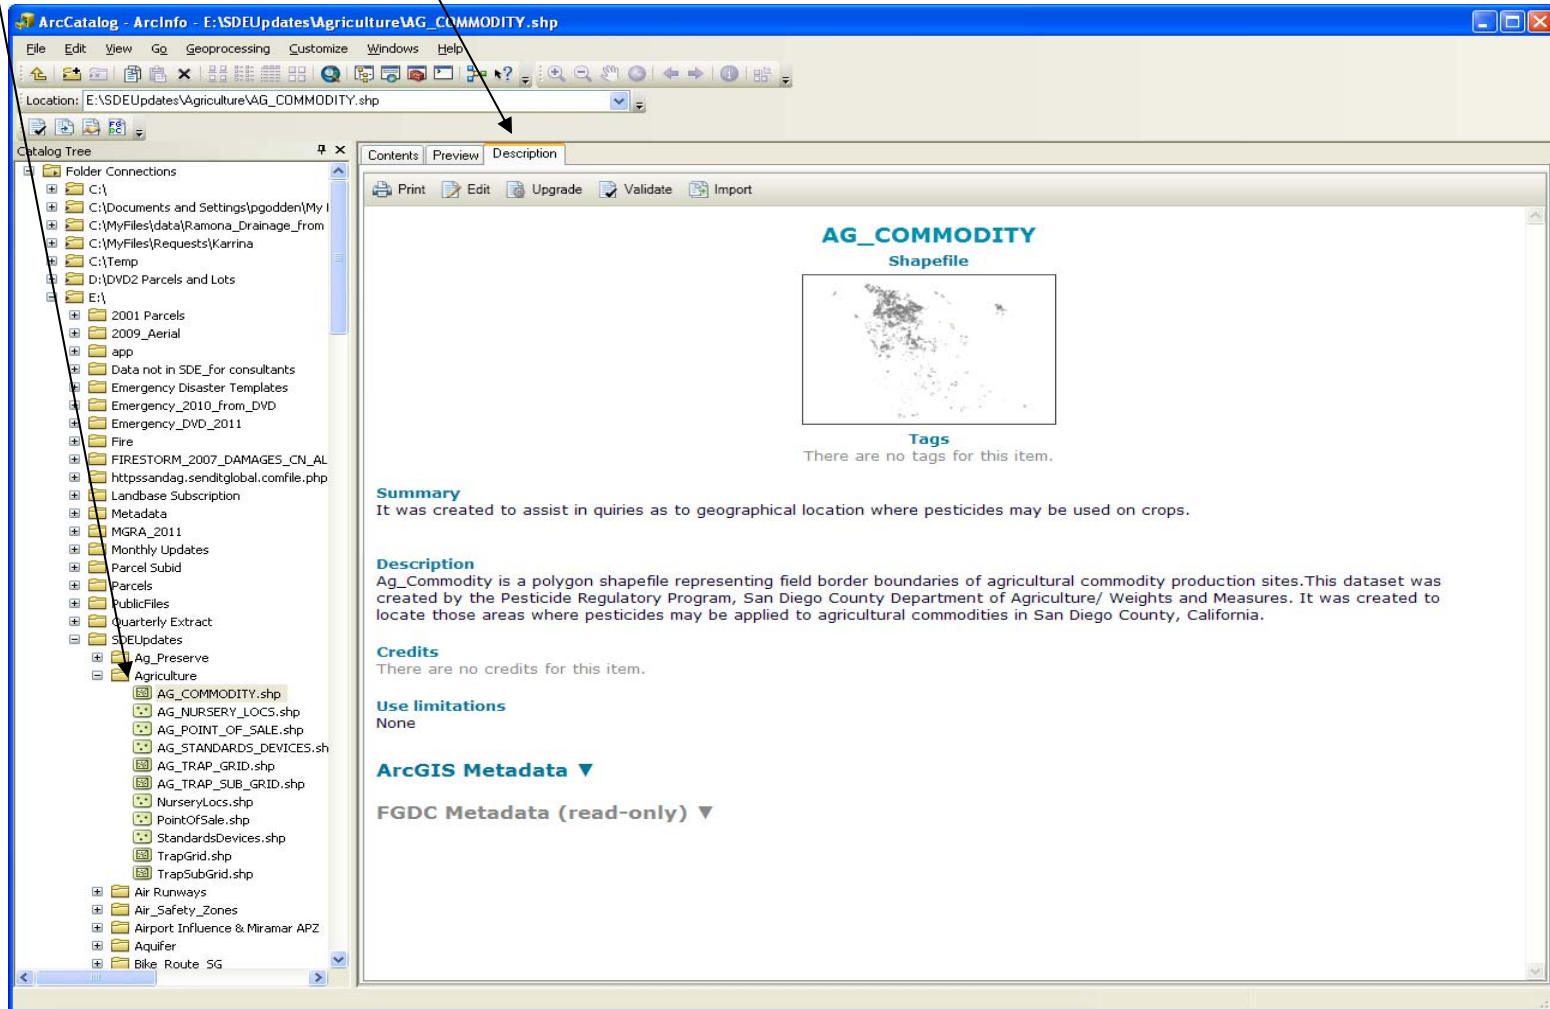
ArcCatalog - ArcInfo - E:\SDEUpdates\Agriculture\AG_COMMODITY.shp

File Edit View Go Geoprocessing Customize Windows Help

Location: E:\SDEUpdates\Agriculture\AG_COMMODITY.shp

Catalog Tree

Folder Connections
C:\
C:\Documents and Settings\pgodden\My I
C:\MyFiles\data\Ramona_Drainage_from
C:\MyFiles\Requests\Karrina
C:\Temp
D:\DVD2 Parcels and Lots
E:\
2001 Parcels
2009_Aerial
app
Data not in SDE_for consultants
Emergency Disaster Templates
Emergency_2010_from_DVD
Emergency_DVD_2011
Fire
FIRESTORM_2007_DAMAGES_CN_AL
httpssandag.senditglobal.comfile.php
Landbase Subscription
Metadata
MGRA_2011
Monthly Updates
Parcel Subid
Parcels
PublicFiles
Quarterly Extract
SDEUpdates
Ag_Preserve
Agriculture
AG_COMMODITY.shp
AG_NURSERY_LOCS.shp
AG_POINT_OF_SALE.shp
AG_STANDARDS_DEVICES.sh
AG_TRAP_GRID.shp
AG_TRAP_SUB_GRID.shp
NurseryLocs.shp
PointOfSale.shp
StandardsDevices.shp
TrapGrid.shp
TrapSubGrid.shp
Air Runways
Air_Safety_Zones
Airport Influence & Miramar APZ
Aquifer
Bike Route SG

Contents Preview Description

Print Edit Upgrade Validate Import

AG_COMMODITY
Shapefile

Tags
There are no tags for this item.

Summary
It was created to assist in quiries as to geographical location where pesticides may be used on crops.

Description
Ag_Commodity is a polygon shapefile representing field border boundaries of agricultural commodity production sites.This dataset was created by the Pesticide Regulatory Program, San Diego County Department of Agriculture/ Weights and Measures. It was created to locate those areas where pesticides may be applied to agricultural commodities in San Diego County, California.

Credits
There are no credits for this item.

Use limitations
None

ArcGIS Metadata ▼

FGDC Metadata (read-only) ▼